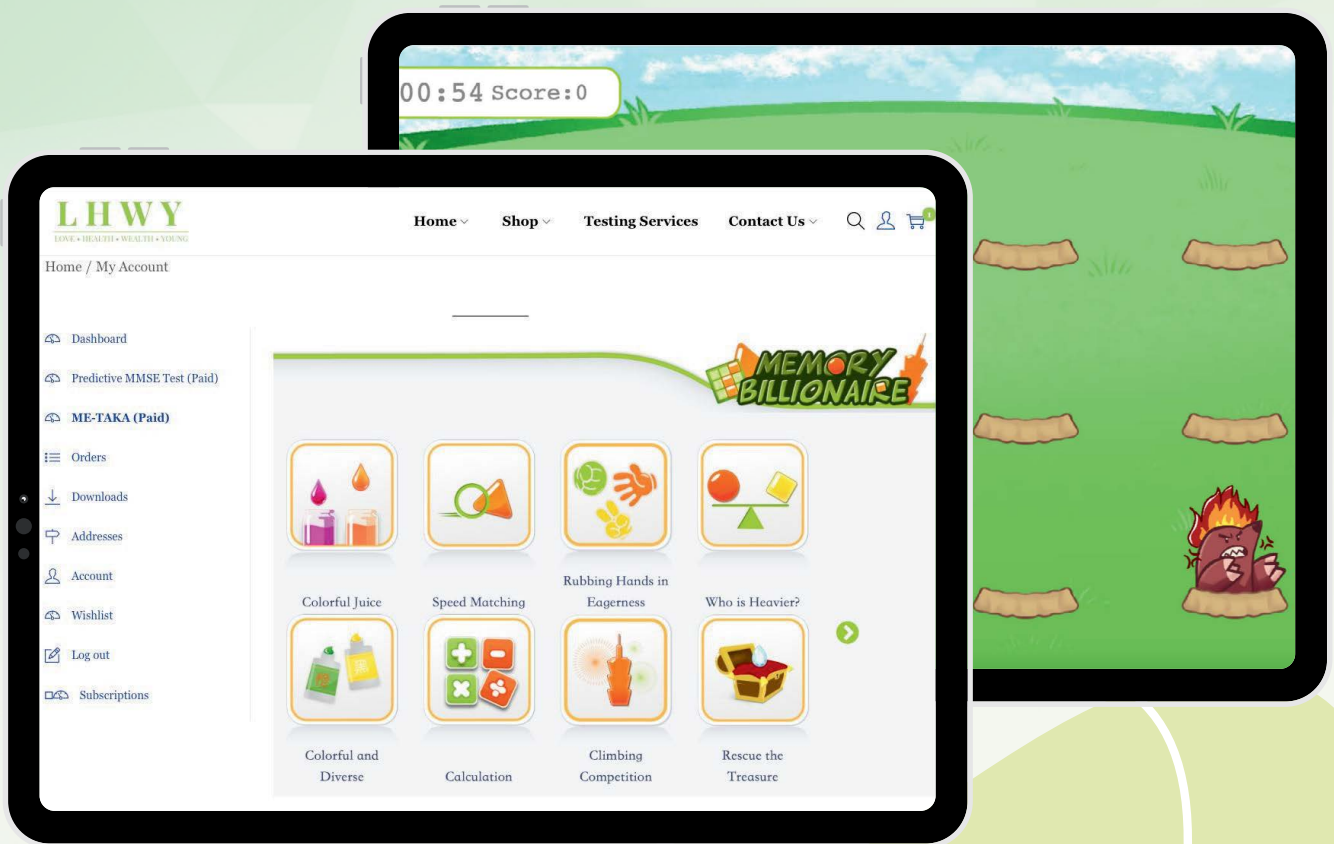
00:54 Score:0

LHWY
LOVE • HEALTH • WEALTH • YOUNG

Home Shop Testing Services Contact Us

1

Home / My Account

Dashboard
Predictive MMSE Test (Paid)
ME-TAKA (Paid)
Orders
Downloads
Addresses
Account
Wishlist
Log out
Subscriptions

MEMORY BILLIONAIRE

Colorful Juice
Speed Matching
Rubbing Hands in Eagerness
Who is Heavier?
Colorful and Diverse
Calculation
Climbing Competition
Rescue the Treasure